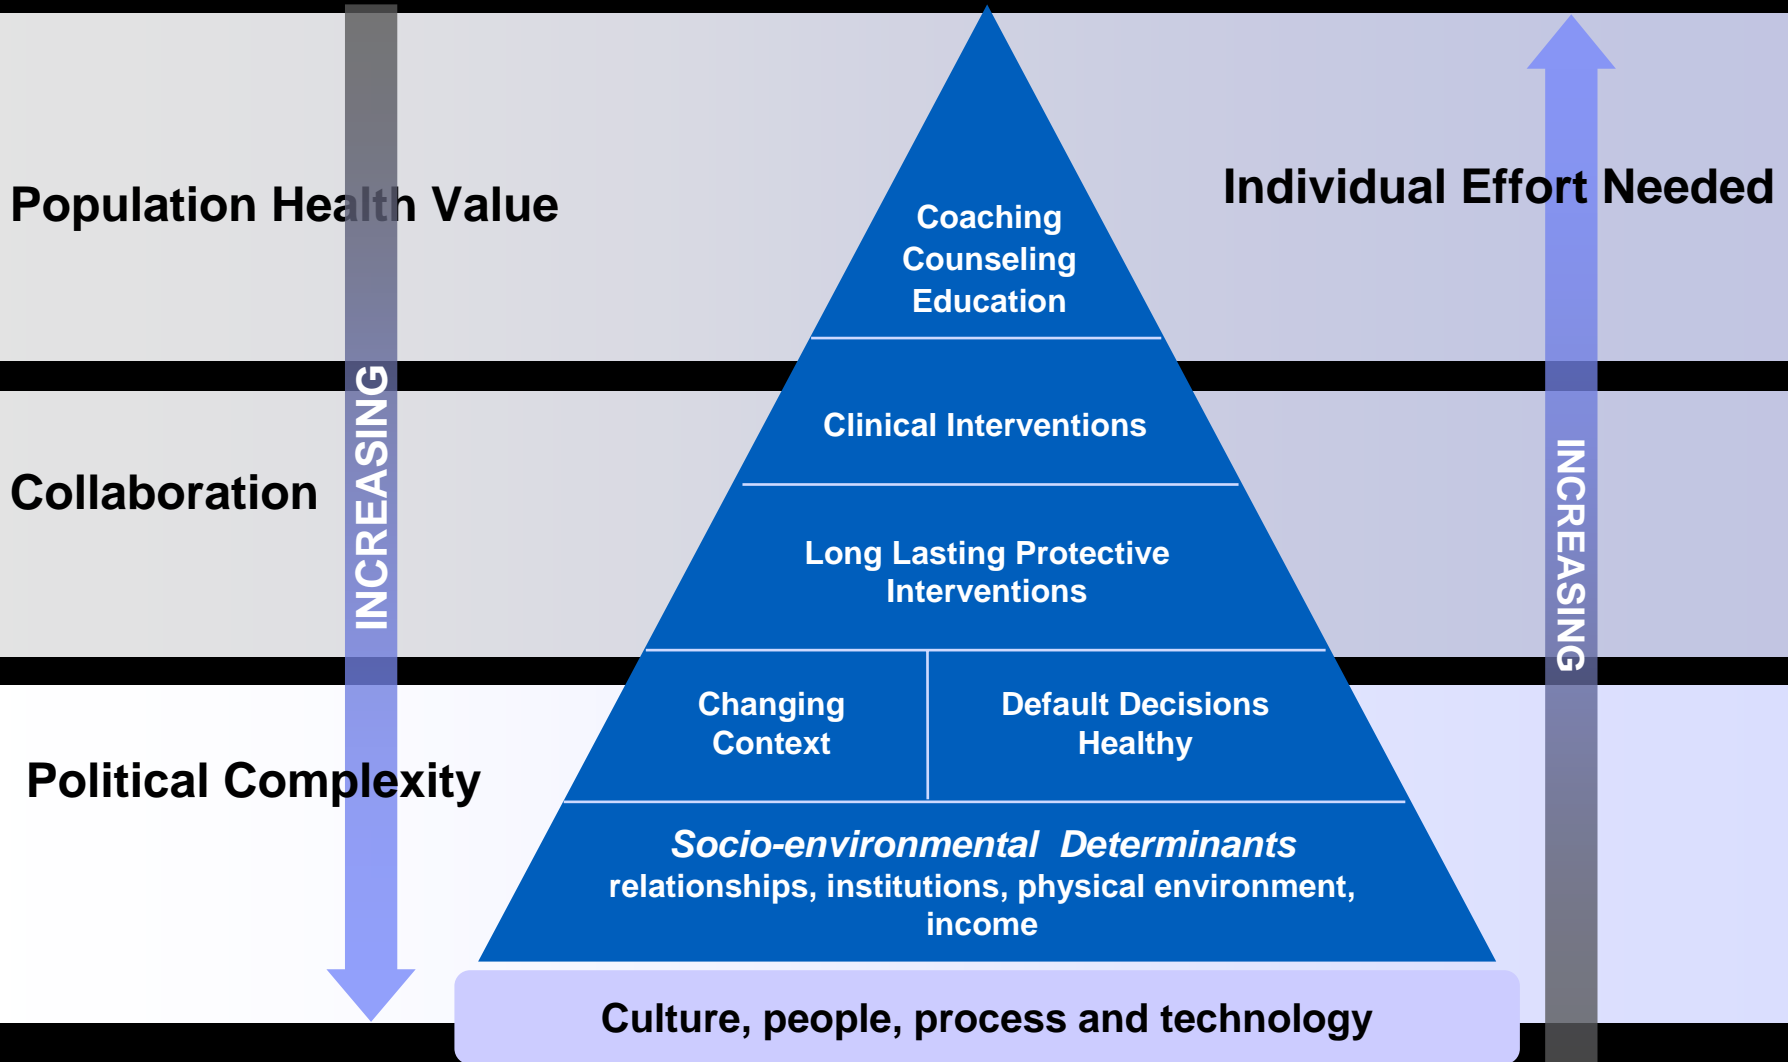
Population Health Value

INCREASING

Collaboration

Political Complexity

Individual Effort Needed

INCREASING

Coaching
Counseling
Education

Clinical Interventions

Long Lasting Protective Interventions

Changing Context

Default Decisions Healthy

*Socio-environmental Determinants*
relationships, institutions, physical environment, income

Culture, people, process and technology